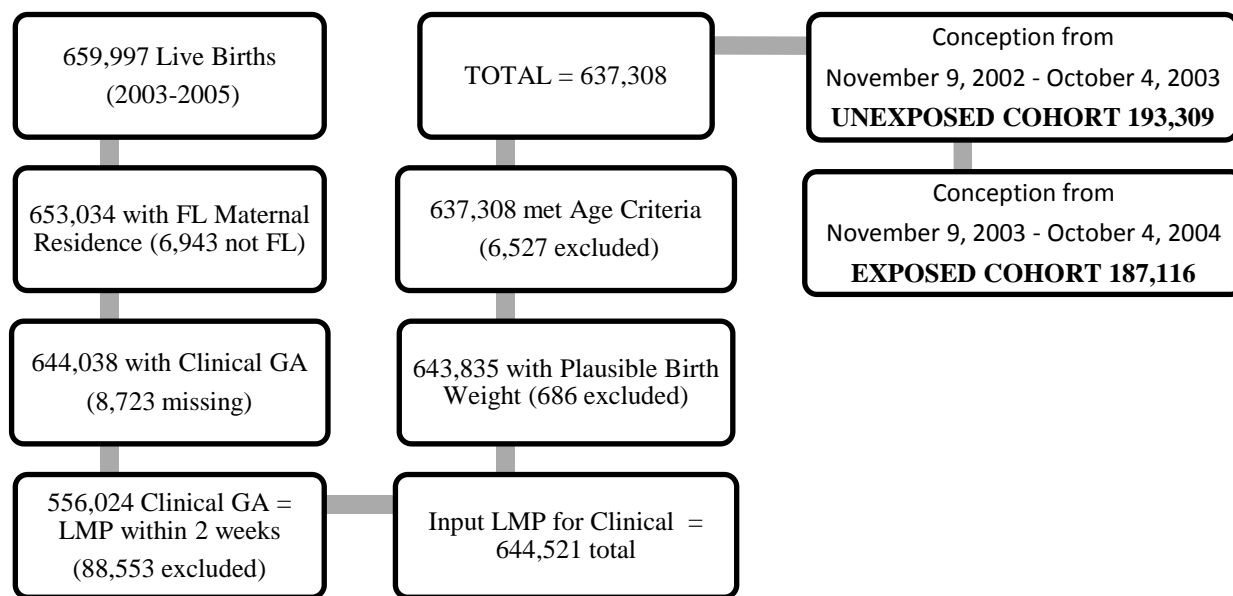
659,997 Live Births (2003-2005)

653,034 with FL Maternal Residence (6,943 not FL)

644,038 with Clinical GA (8,723 missing)

556,024 Clinical GA = LMP within 2 weeks (88,553 excluded)

Input LMP for Clinical = 644,521 total

643,835 with Plausible Birth Weight (686 excluded)

637,308 met Age Criteria (6,527 excluded)

TOTAL = 637,308

Conception from November 9, 2002 - October 4, 2003
**UNEXPOSED COHORT 193,309**

Conception from November 9, 2003 - October 4, 2004
**EXPOSED COHORT 187,116**